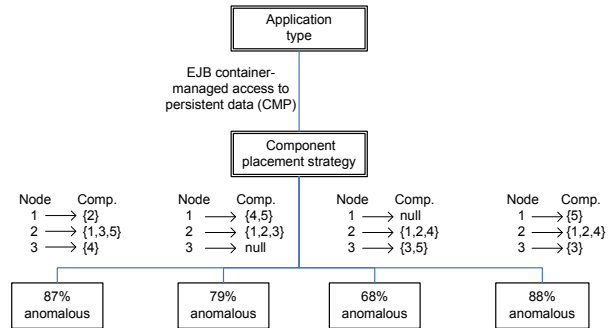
Application type

EJB container-managed access to persistent data (CMP)

Component placement strategy

Node Comp.
1 $\longrightarrow$ {2}
2 $\longrightarrow$ {1,3,5}
3 $\longrightarrow$ {4}

Node Comp.
1 $\longrightarrow$ {4,5}
2 $\longrightarrow$ {1,2,3}
3 $\longrightarrow$ null

Node Comp.
1 $\longrightarrow$ null
2 $\longrightarrow$ {1,2,4}
3 $\longrightarrow$ {3,5}

Node Comp.
1 $\longrightarrow$ {5}
2 $\longrightarrow$ {1,2,4}
3 $\longrightarrow$ {3}

87% anomalous

79% anomalous

68% anomalous

88% anomalous